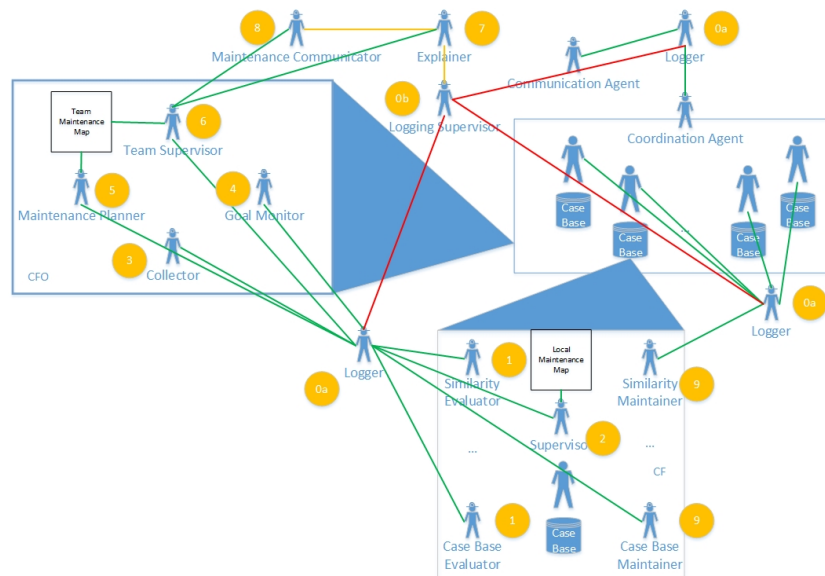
8
Maintenance Communicator
Explainer
7
Logger
0a
Communication Agent
0b
Logging Supervisor
Team Maintenance Map
6
Team Supervisor
Coordination Agent
5
Maintenance Planner
4
Goal Monitor
Case Base
Case Base
...
Case Base
Case Base
3
Collector
CFO
Logger
0a
Logger
Local Maintenance Map
1
Similarity Evaluator
Similarity Maintainer
9
0a
Supervisor
2
...
...
CF
1
Case Base Evaluator
Case Base
Case Base Maintainer
9